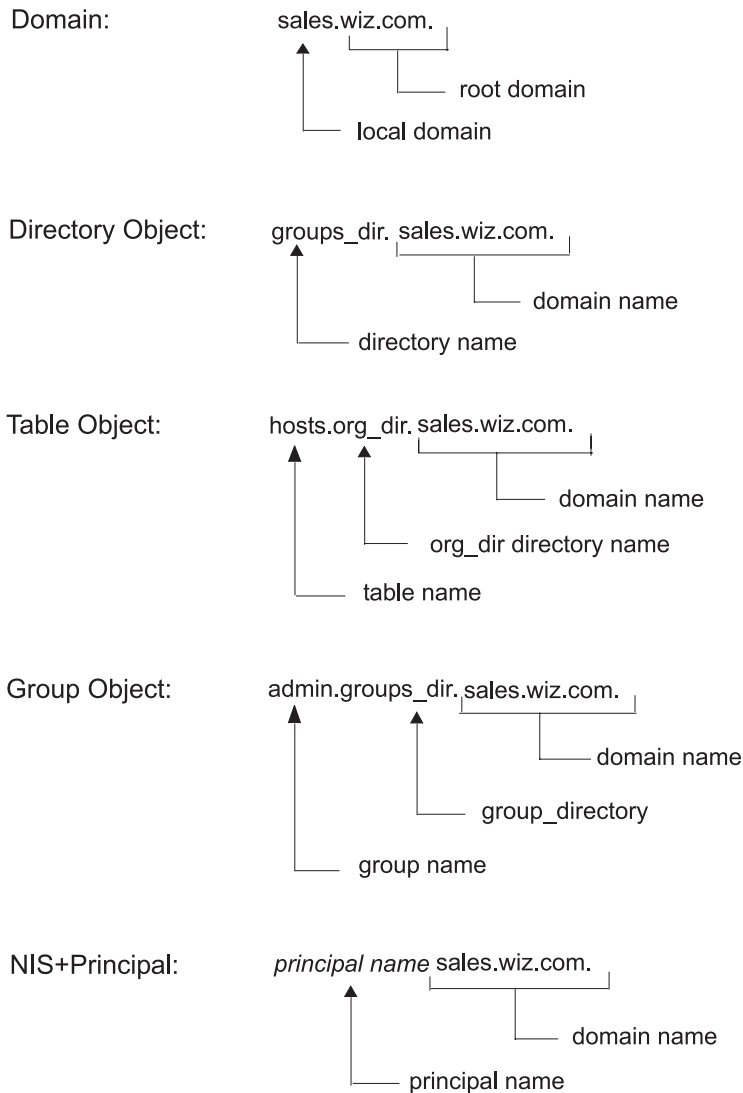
Domain: sales.wiz.com.

root domain

local domain

Directory Object: groups_dir. sales.wiz.com.

domain name

directory name

Table Object: hosts.org_dir. sales.wiz.com.

domain name

org_dir directory name

table name

Group Object: admin.groups_dir. sales.wiz.com.

domain name

group_directory

group name

NIS+Principal: *principal name* sales.wiz.com.

domain name

principal name